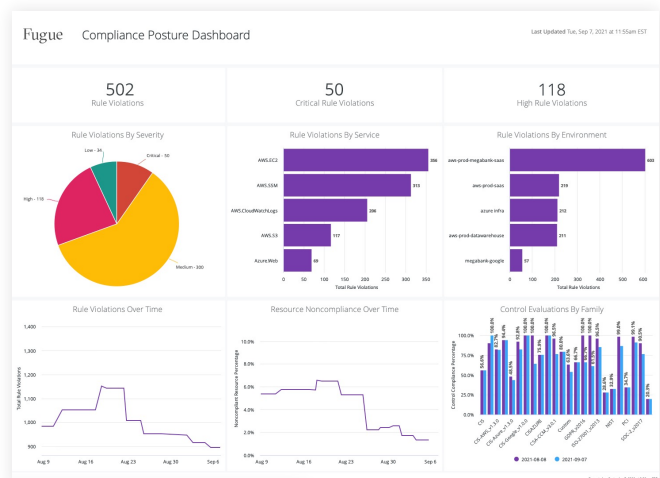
Fugue Compliance Posture Dashboard

Last Updated Tue, Sep 7, 2021 at 11:55am EST

502
Rule Violations

50
Critical Rule Violations

118
High Rule Violations

Rule Violations By Severity

Low - 34
Critical - 50
High - 118
Medium - 300

Rule Violations By Service

| Service | Total Rule Violations |
|---|---|
| AWS.EC2 | 356 |
| AWS.SSM | 313 |
| AWS.CloudWatchLogs | 206 |
| AWS.S3 | 117 |
| Azure.Web | 55 |

0 50 100 150 200 250 300 350
Total Rule Violations

Rule Violations By Environment

| Environment | Total Rule Violations |
|---|---|
| aws-prod-megabank-saas | 603 |
| aws-prod-saas | 219 |
| azure infra | 212 |
| aws-prod-datawarehouse | 211 |
| megabank-google | 57 |

0 100 200 300 400 500 600
Total Rule Violations

Rule Violations Over Time

Total Rule Violations
1,400
1,300
1,200
1,100
1,000
900
Aug 9 Aug 16 Aug 23 Aug 30 Sep 6

Resource Noncompliance Over Time

Noncompliant Resource Percentage
10.0%
8.0%
6.0%
4.0%
2.0%
0.0%
Aug 9 Aug 16 Aug 23 Aug 30 Sep 6

Control Evaluations By Family

Control Compliance Percentage
100.0%
75.0%
50.0%
25.0%
0.0%

CIS CIS-AWS_v1.3.0 CIS-Azure_v1.3.0 CIS-Google_v1.1.0 CIS-Docker CSA-CCM_v3.0.1 Custom GDPR_v2016 ISO-27001_v2013 NIST PCI SOC-2_v2017

56.0% 100.0% 82.7% 48.5% 83.3% 100.0% 100.0% 75.9% 100.0% 100.0% 80.0% 63.6% 66.7% 100.0% 100.0% 82.5% 32.3% 100.0% 34.7% 99.1% 90.5% 20.9%

● 2021-08-08 ● 2021-09-07